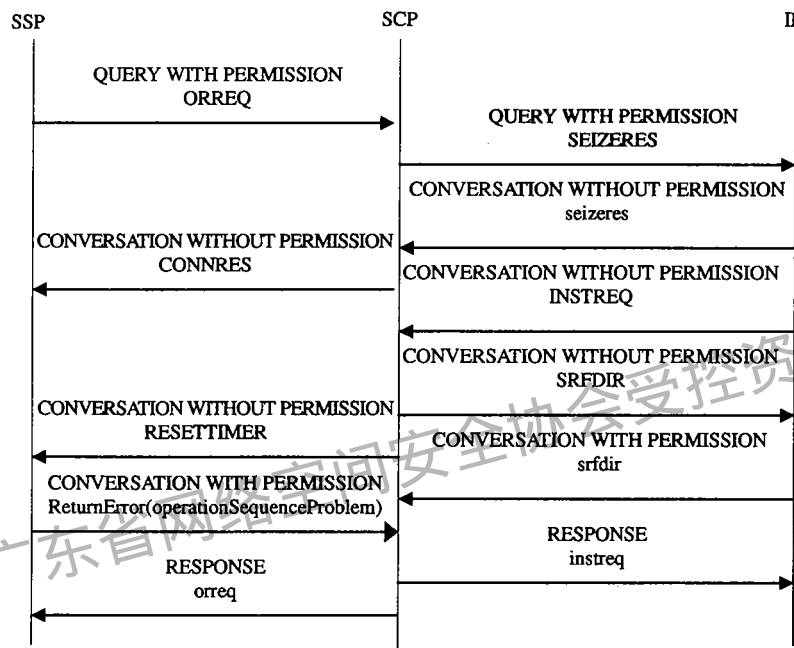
SSP

SCP

D

QUERY WITH PERMISSION
ORREQ

QUERY WITH PERMISSION
SEIZERES

CONVERSATION WITHOUT PERMISSION
seizeres

CONVERSATION WITHOUT PERMISSION
CONNRES

CONVERSATION WITHOUT PERMISSION
INSTREQ

CONVERSATION WITHOUT PERMISSION
SRFDIR

CONVERSATION WITHOUT PERMISSION
RESETTIMER

CONVERSATION WITH PERMISSION
srfdir

CONVERSATION WITH PERMISSION
ReturnError(operationSequenceProblem)

RESPONSE
instreq

RESPONSE
orreq

广东省网络空间安全协会受控资